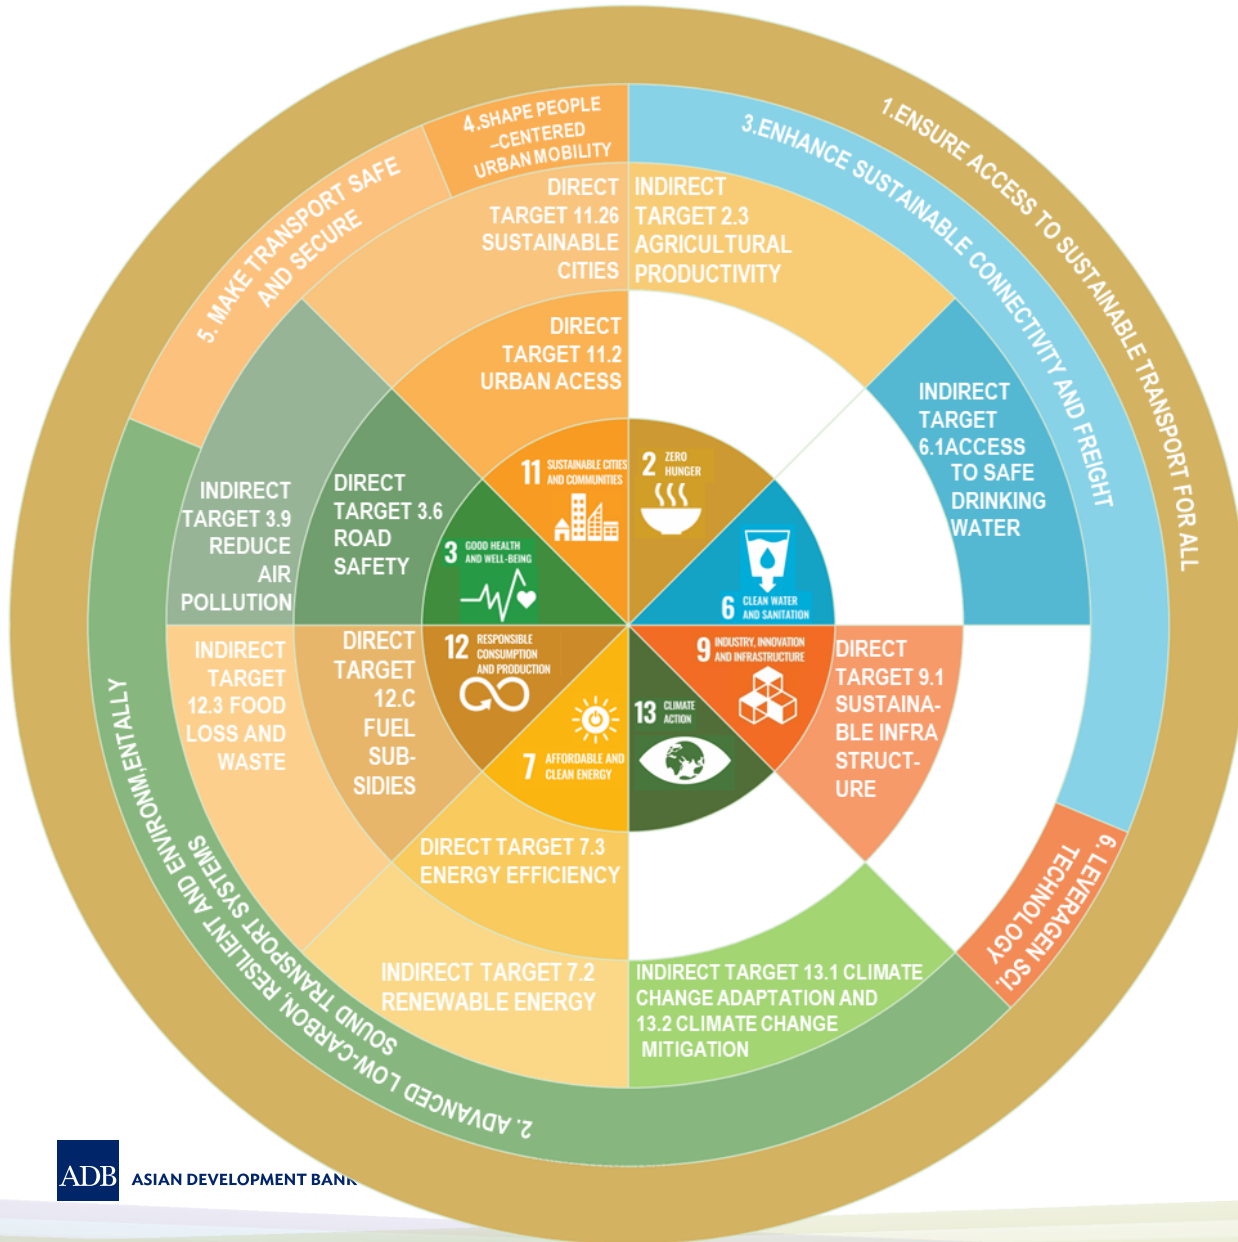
1.ENSURE ACCESS TO SUSTAINABLE TRANSPORT FOR ALL

3.ENHANCE SUSTAINABLE CONNECTIVITY AND FREIGHT

4.SHAPE PEOPLE –CENTERED URBAN MOBILITY

5. MAKE TRANSPORT SAFE AND SECURE

6. LEVERAGEN SCI. TECHOLOGY

2. ADVANCED LOW-CARBON, RESILIENT AND ENVIRONM,ENTALLY SOUND TRANSPORT SYSTEMS

DIRECT TARGET 11.26 SUSTAINABLE CITIES

INDIRECT TARGET 2.3 AGRICULTURAL PRODUCTIVITY

DIRECT TARGET 11.2 URBAN ACESS

INDIRECT TARGET 6.1ACCESS TO SAFE DRINKING WATER

INDIRECT TARGET 3.9 REDUCE AIR POLLUTION

DIRECT TARGET 3.6 ROAD SAFETY

INDIRECT TARGET 12.3 FOOD LOSS AND WASTE

DIRECT TARGET 12.C FUEL SUB-SIDIES

DIRECT TARGET 9.1 SUSTAINA-BLE INFRA STRUCT-URE

DIRECT TARGET 7.3 ENERGY EFFICIENCY

INDIRECT TARGET 7.2 RENEWABLE ENERGY

INDIRECT TARGET 13.1 CLIMATE CHANGE ADAPTATION AND 13.2 CLIMATE CHANGE MITIGATION

11 SUSTAINABLE CITIES AND COMMUNITIES

2 ZERO HUNGER

6 CLEAN WATER AND SANITATION

9 INDUSTRY, INNOVATION AND INFRASTRUCTURE

13 CLIMATE ACTION

7 AFFORDABLE AND CLEAN ENERGY

12 RESPONSIBLE CONSUMPTION AND PRODUCTION

3 GOOD HEALTH AND WELL-BEING

ADB ASIAN DEVELOPMENT BANK